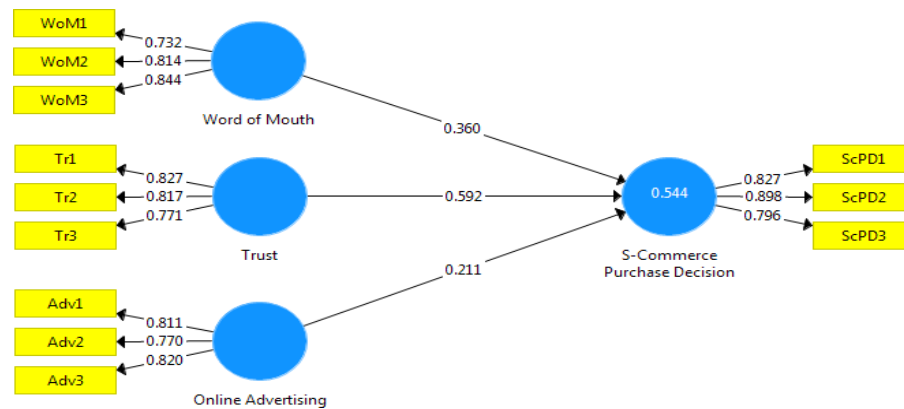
WoM1
0.732
WoM2
0.814
WoM3
0.844
Word of Mouth

0.360

Tr1
0.827
Tr2
0.817
Tr3
0.771
Trust

0.592

0.544
0.827
0.898
0.796
ScPD1
ScPD2
ScPD3
S-Commerce Purchase Decision

0.211

Adv1
0.811
Adv2
0.770
Adv3
0.820
Online Advertising